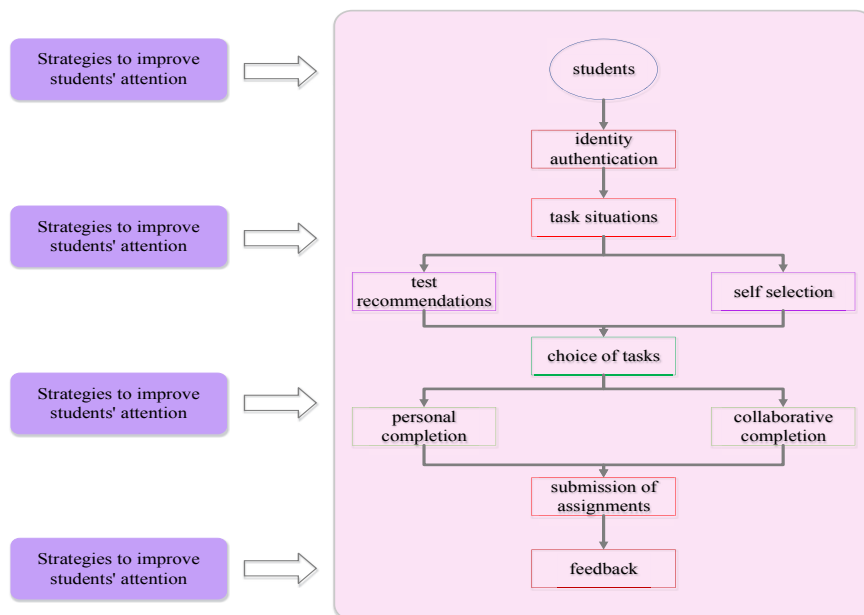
Strategies to improve students' attention

Strategies to improve students' attention

Strategies to improve students' attention

Strategies to improve students' attention

students

identity authentication

task situations

test recommendations

self selection

choice of tasks

personal completion

collaborative completion

submission of assignments

feedback